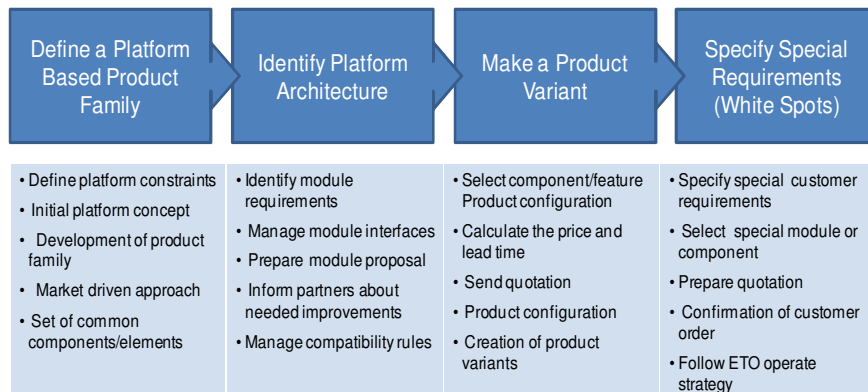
Define a Platform Based Product Family

Identify Platform Architecture

Make a Product Variant

Specify Special Requirements (White Spots)

• Define platform constraints
• Initial platform concept
• Development of product family
• Market driven approach
• Set of common components/elements

• Identify module requirements
• Manage module interfaces
• Prepare module proposal
• Inform partners about needed improvements
• Manage compatibility rules

• Select component/feature Product configuration
• Calculate the price and lead time
• Send quotation
• Product configuration
• Creation of product variants

• Specify special customer requirements
• Select special module or component
• Prepare quotation
• Confirmation of customer order
• Follow ETO operate strategy